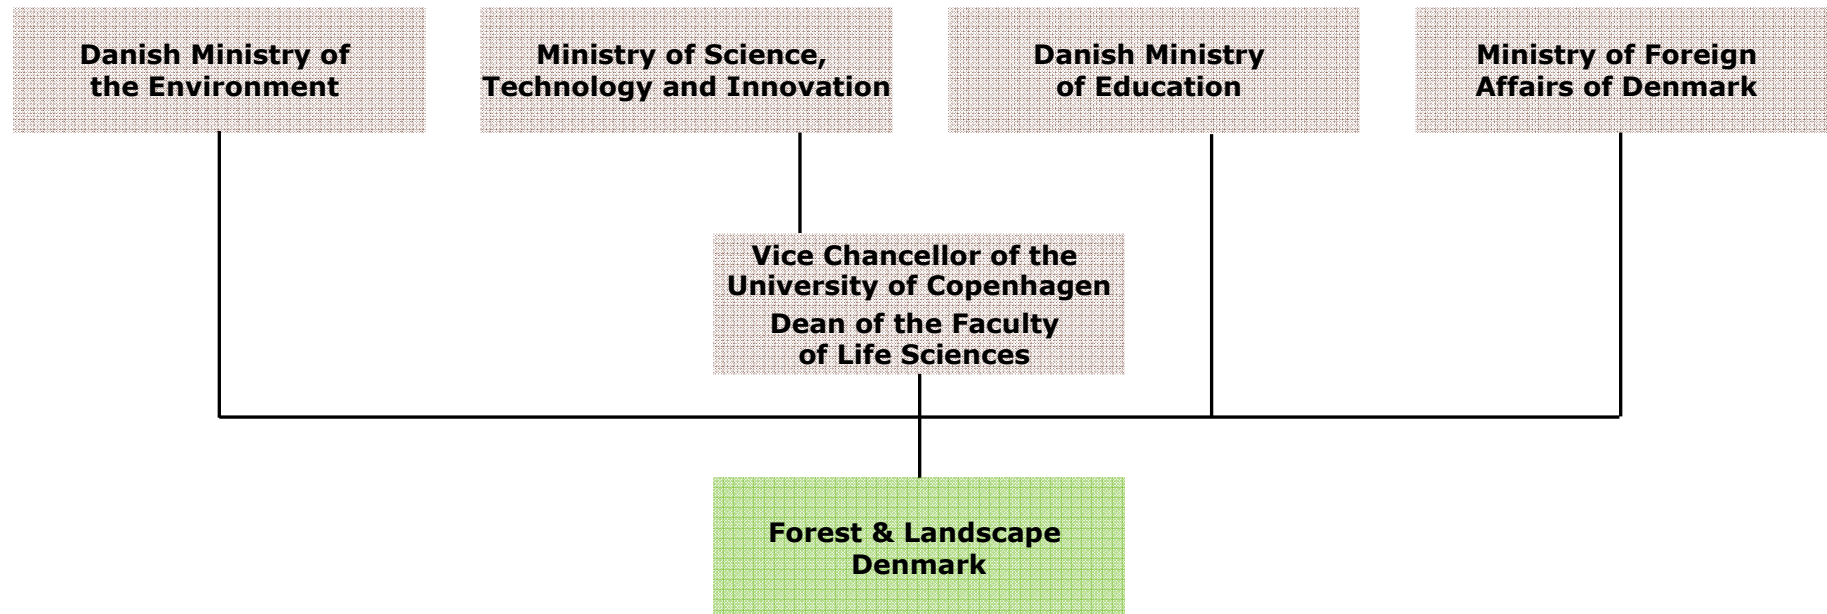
Danish Ministry of the Environment

Ministry of Science, Technology and Innovation

Danish Ministry of Education

Ministry of Foreign Affairs of Denmark

Vice Chancellor of the University of Copenhagen

Dean of the Faculty of Life Sciences

Forest & Landscape Denmark